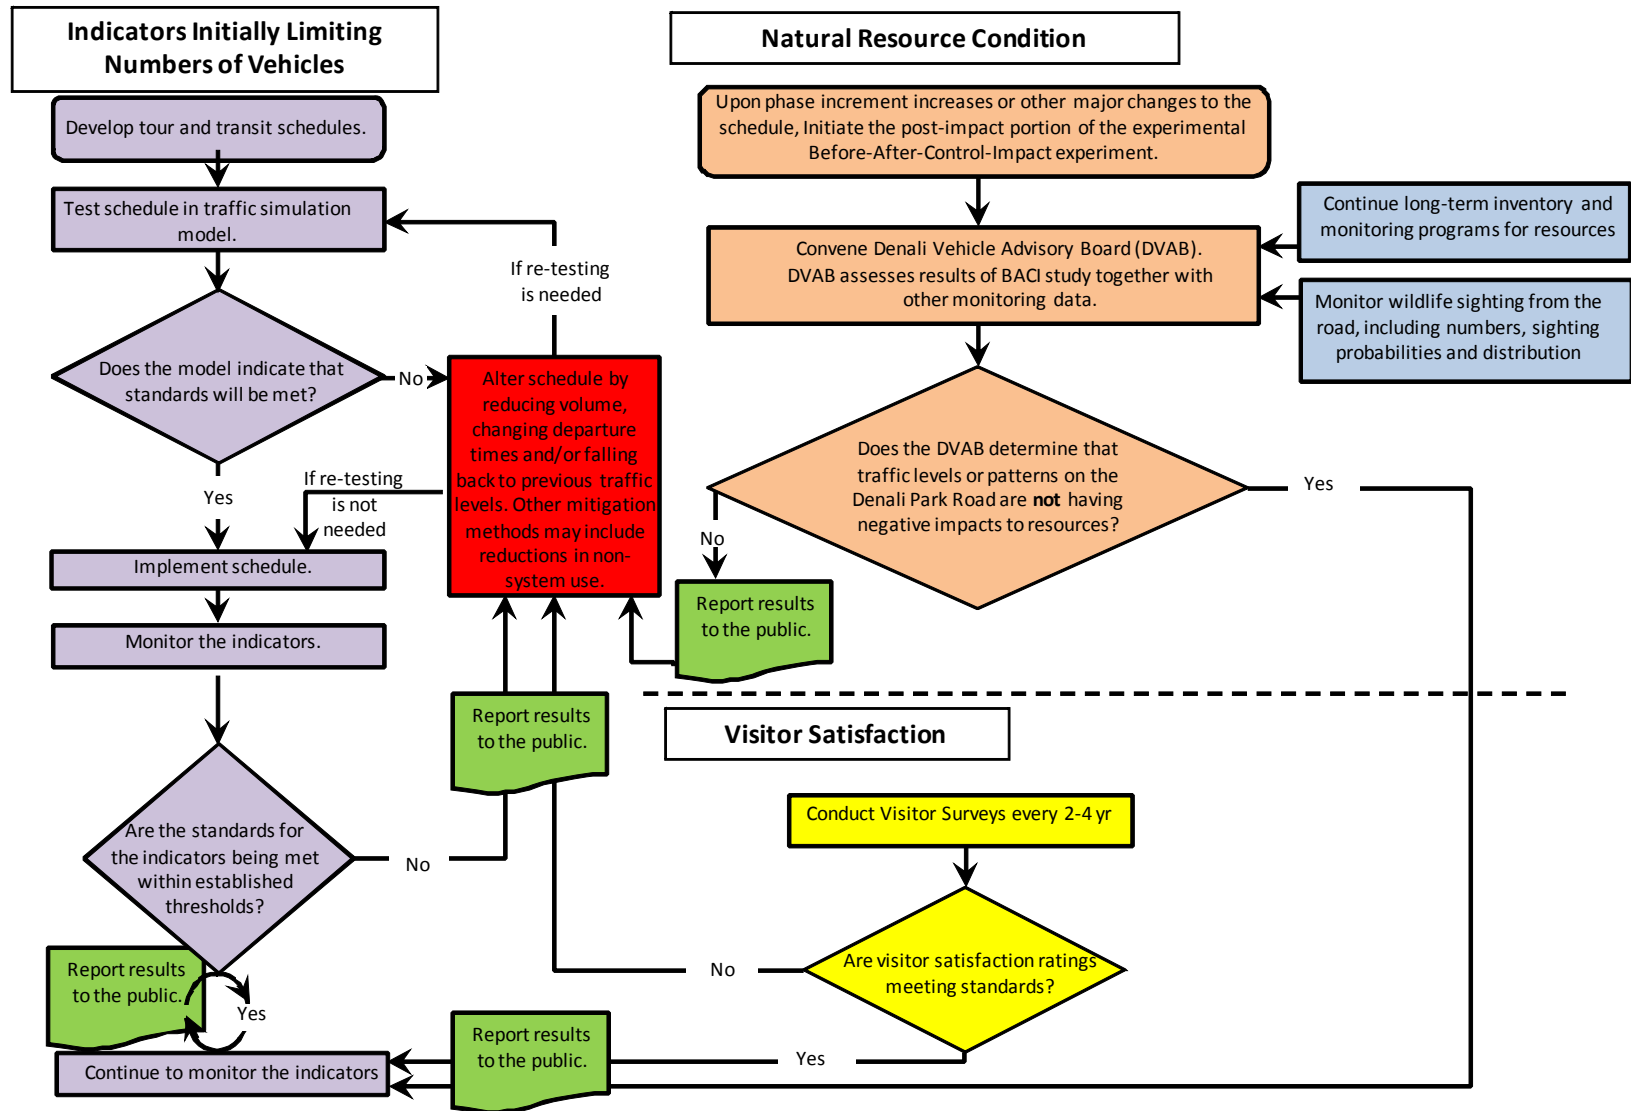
Indicators Initially Limiting Numbers of Vehicles

Develop tour and transit schedules.

Test schedule in traffic simulation model.

Does the model indicate that standards will be met?

No

Yes

If re-testing is needed

If re-testing is not needed

Alter schedule by reducing volume, changing departure times and/or falling back to previous traffic levels. Other mitigation methods may include reductions in non-system use.

Implement schedule.

Monitor the indicators.

Are the standards for the indicators being met within established thresholds?

No

Report results to the public.

Report results to the public.

Yes

Continue to monitor the indicators

Report results to the public.

Natural Resource Condition

Upon phase increment increases or other major changes to the schedule, Initiate the post-impact portion of the experimental Before-After-Control-Impact experiment.

Continue long-term inventory and monitoring programs for resources

Convene Denali Vehicle Advisory Board (DVAB). DVAB assesses results of BACI study together with other monitoring data.

Monitor wildlife sighting from the road, including numbers, sighting probabilities and distribution

Does the DVAB determine that traffic levels or patterns on the Denali Park Road are **not** having negative impacts to resources?

Yes

No

Report results to the public.

Visitor Satisfaction

Conduct Visitor Surveys every 2-4 yr

Are visitor satisfaction ratings meeting standards?

No

Yes